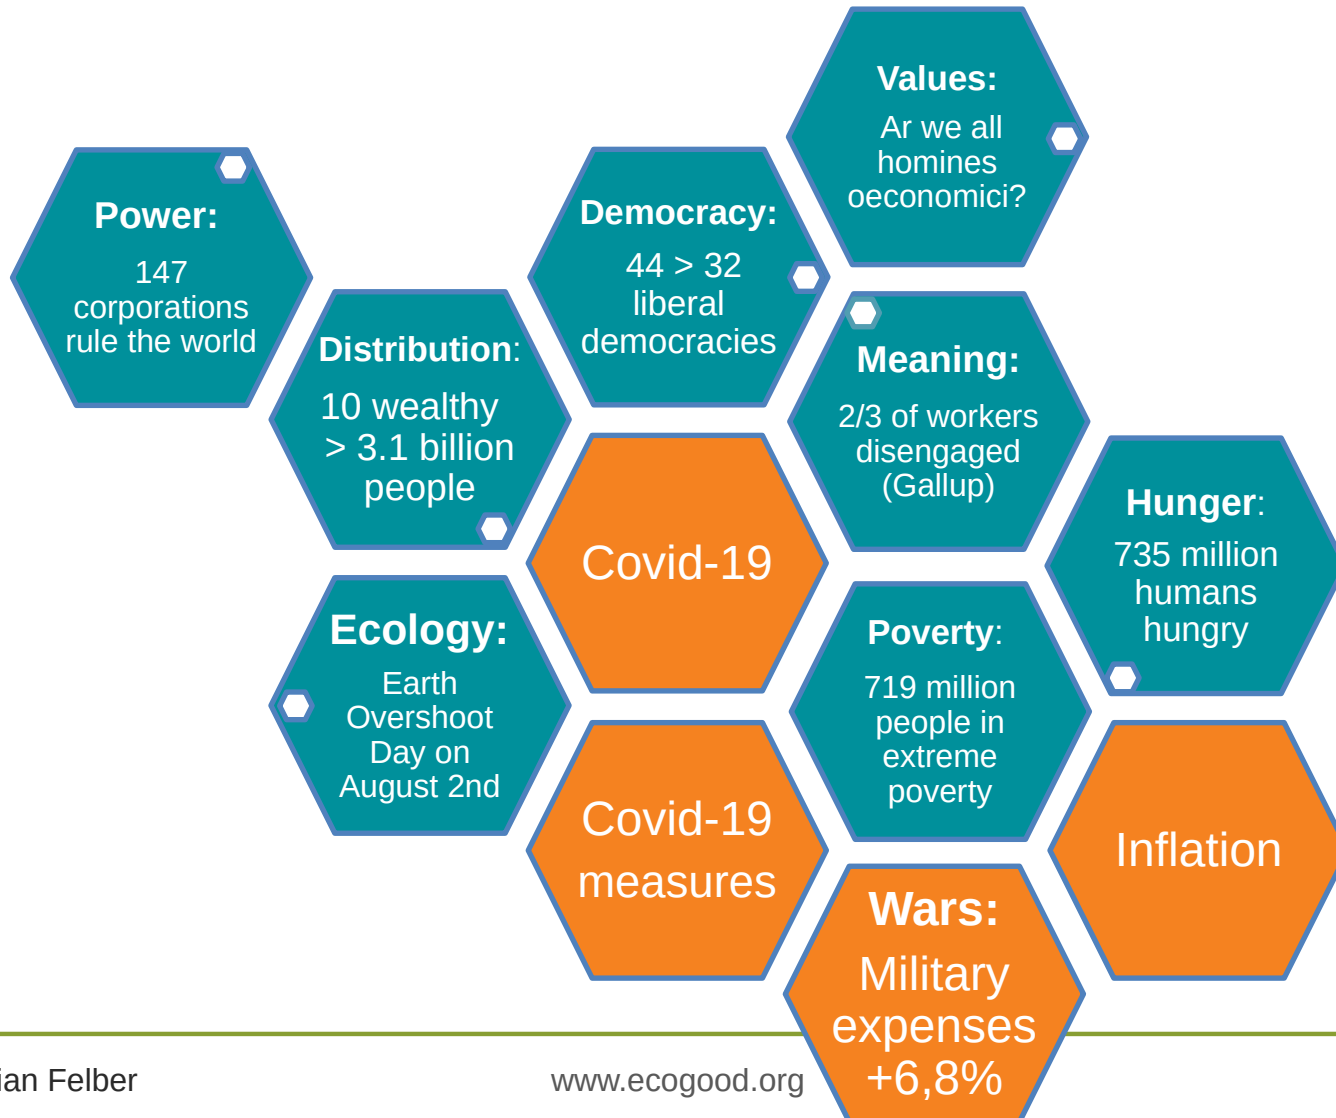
Values:
Ar we all homines oeconomici?

Power:
147 corporations rule the world

Democracy:
44 > 32 liberal democracies

Distribution:
10 wealthy > 3.1 billion people

Meaning:
2/3 of workers disengaged (Gallup)

Covid-19

Hunger:
735 million humans hungry

Ecology:
Earth Overshoot Day on August 2nd

Poverty:
719 million people in extreme poverty

Covid-19 measures

Inflation

Wars:
Military expenses +6,8%

ian Felber

www.ecogood.org